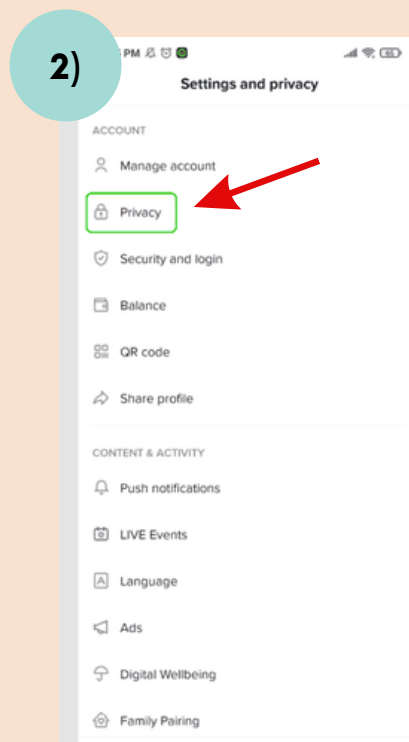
2)

PM

Settings and privacy

ACCOUNT

Manage account

Privacy

Security and login

Balance

QR code

Share profile

CONTENT & ACTIVITY

Push notifications

LIVE Events

Language

Ads

Digital Wellbeing

Family Pairing